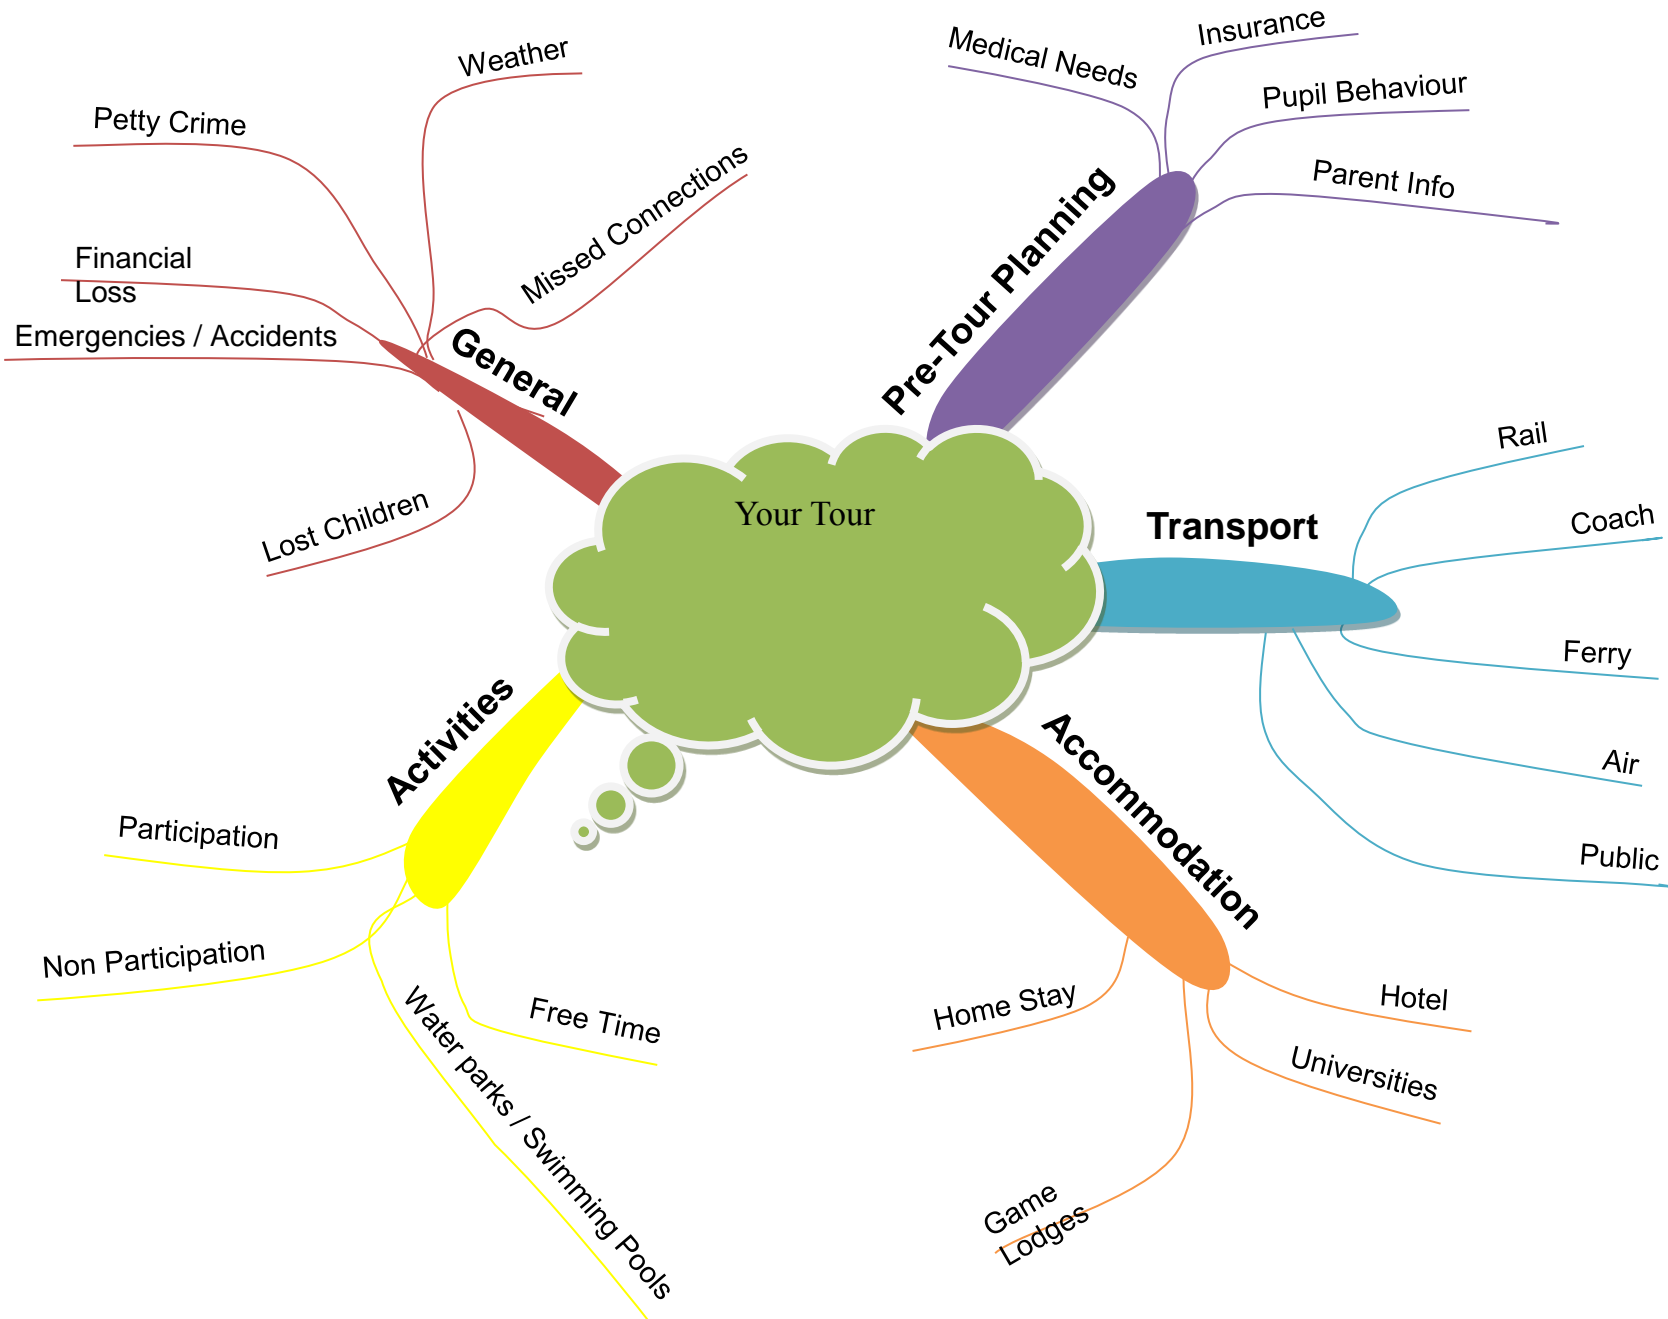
Your Tour

General

Weather

Petty Crime

Missed Connections

Financial Loss

Emergencies / Accidents

Lost Children

Pre-Tour Planning

Medical Needs

Insurance

Pupil Behaviour

Parent Info

Transport

Rail

Coach

Ferry

Air

Public

Accommodation

Home Stay

Hotel

Universities

Game Lodges

Activities

Participation

Non Participation

Free Time

Water parks / Swimming Pools